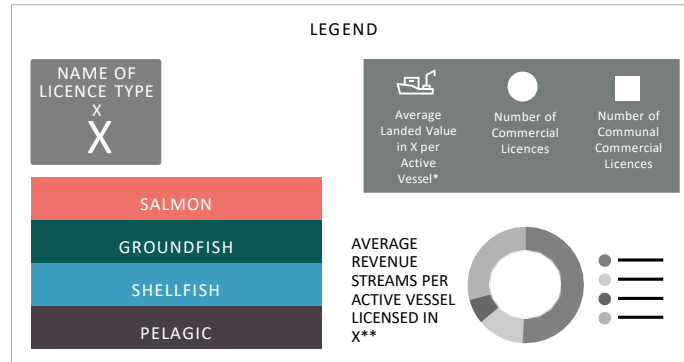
LEGEND

NAME OF LICENCE TYPE
X
X

Average Landed Value in X per Active Vessel*

Number of Commercial Licences

Number of Communal Commercial Licences

SALMON

GROUNDFISH

SHELLFISH

PELAGIC

AVERAGE REVENUE STREAMS PER ACTIVE VESSEL LICENSED IN X**